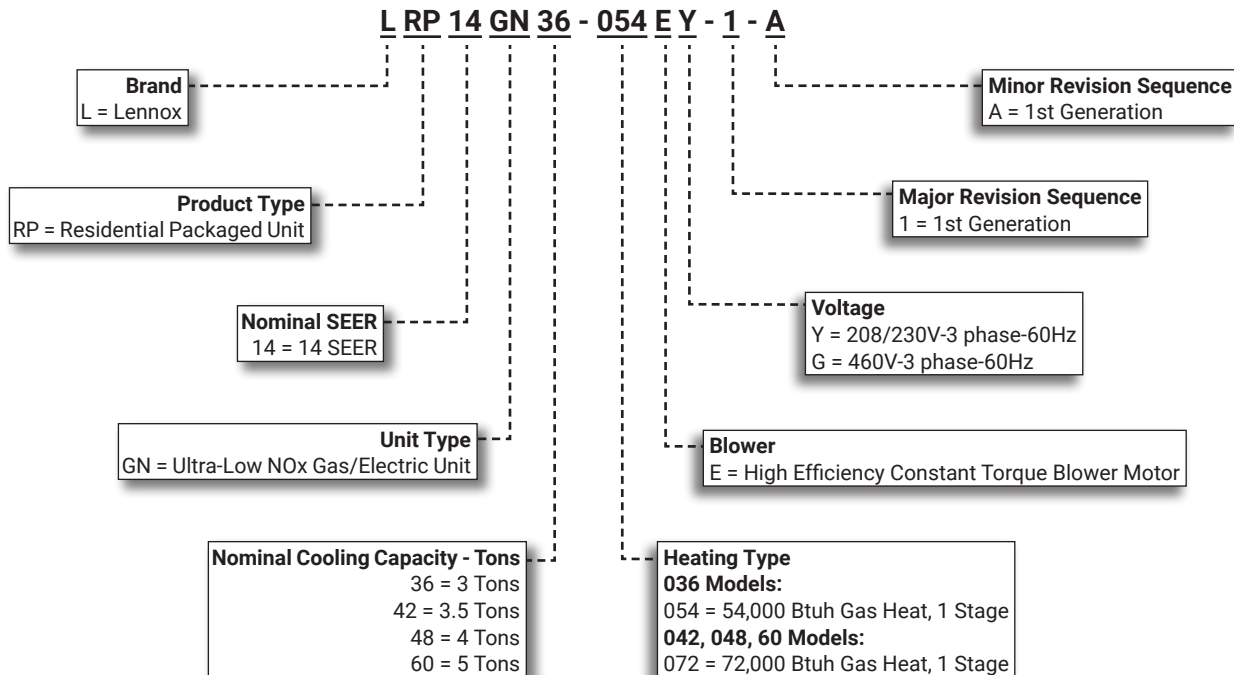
L RP 14 GN 36 - 054 E Y - 1 - A

Brand
L = Lennox

Product Type
RP = Residential Packaged Unit

Nominal SEER
14 = 14 SEER

Unit Type
GN = Ultra-Low NOx Gas/Electric Unit

Nominal Cooling Capacity - Tons
36 = 3 Tons
42 = 3.5 Tons
48 = 4 Tons
60 = 5 Tons

Minor Revision Sequence
A = 1st Generation

Major Revision Sequence
1 = 1st Generation

Voltage
Y = 208/230V-3 phase-60Hz
G = 460V-3 phase-60Hz

Blower
E = High Efficiency Constant Torque Blower Motor

Heating Type
036 Models:
054 = 54,000 Btuh Gas Heat, 1 Stage
042, 048, 60 Models:
072 = 72,000 Btuh Gas Heat, 1 Stage